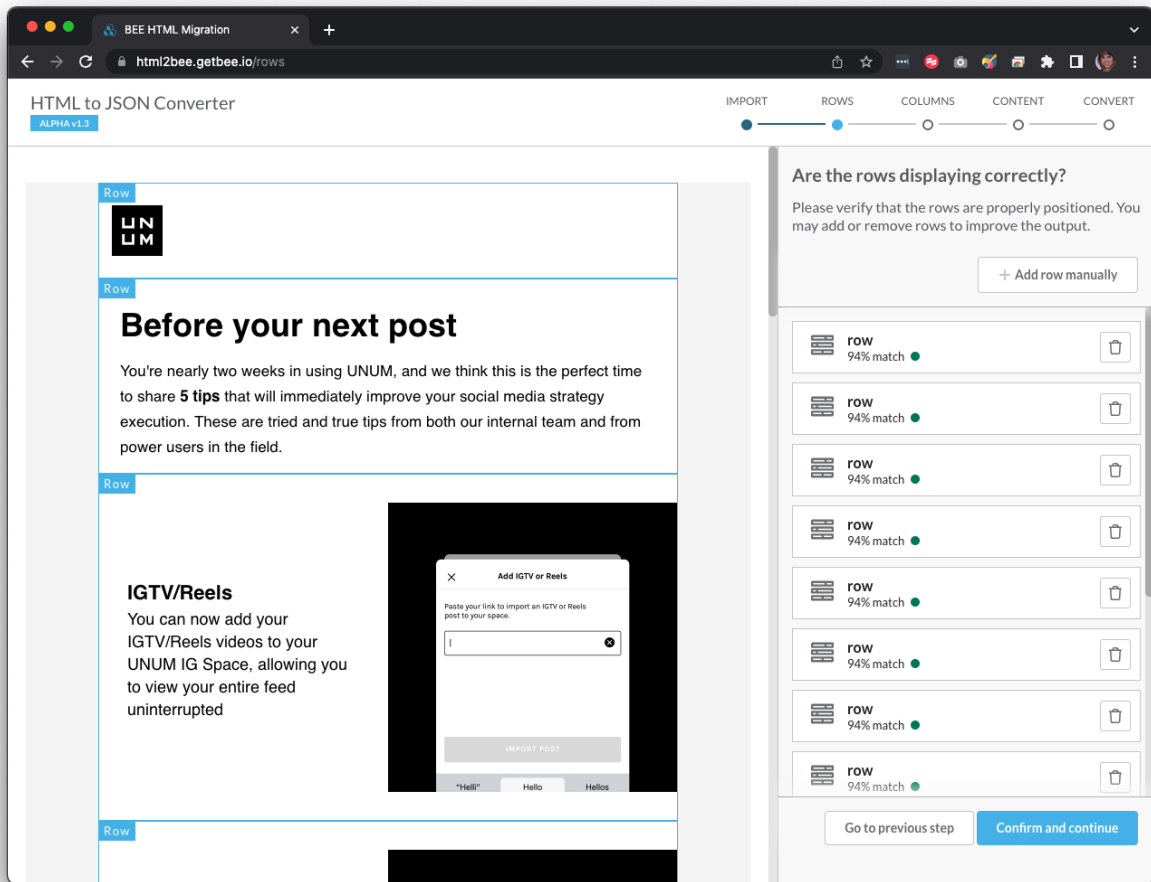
BEE HTML Migration

html2bee.getbee.io/rows

HTML to JSON Converter
ALPHA v1.3

IMPORT ROWS COLUMNS CONTENT CONVERT

Row

UN
UM

Row

Before your next post

You're nearly two weeks in using UNUM, and we think this is the perfect time to share **5 tips** that will immediately improve your social media strategy execution. These are tried and true tips from both our internal team and from power users in the field.

Row

IGTV/Reels

You can now add your IGTV/Reels videos to your UNUM IG Space, allowing you to view your entire feed uninterrupted

Add IGTV or Reels

Paste your link to import an IGTV or Reels post to your space.

IMPORT POST

"Helli" Hello Hellos

Row

Are the rows displaying correctly?

Please verify that the rows are properly positioned. You may add or remove rows to improve the output.

+ Add row manually

row
94% match

row
94% match

row
94% match

row
94% match

row
94% match

row
94% match

row
94% match

row
94% match

Go to previous step

Confirm and continue